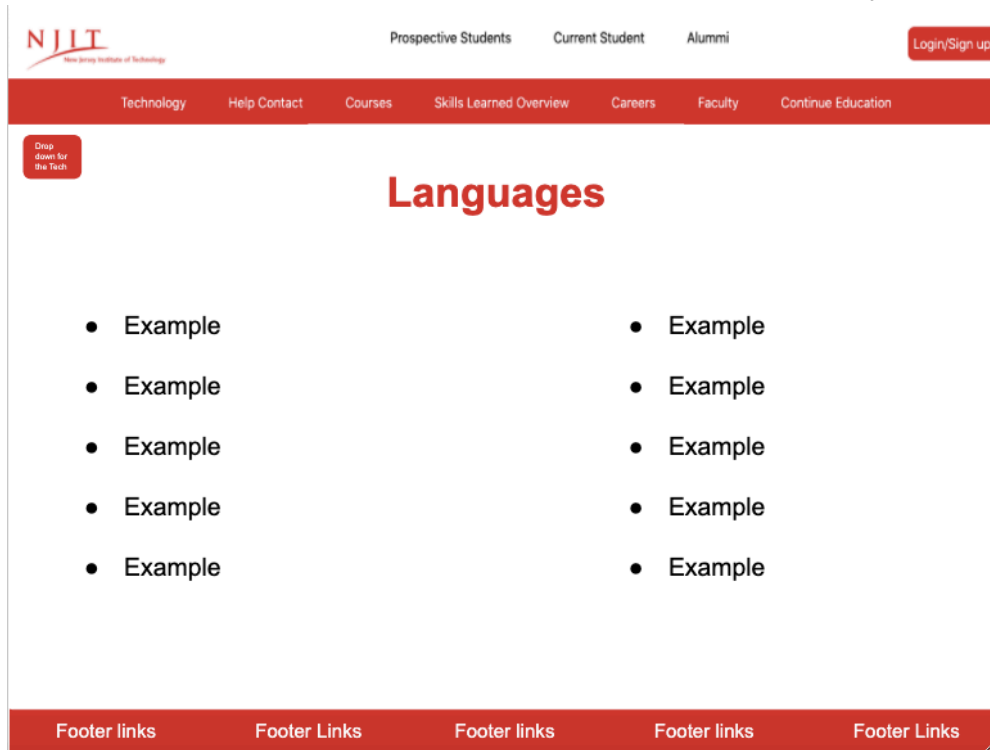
NJIT
New Jersey Institute of Technology

Prospective Students Current Student Alummi

Login/Sign up

Technology Help Contact Courses Skills Learned Overview Careers Faculty Continue Education

Drop down for the Tech

Languages

- Example
- Example
- Example
- Example
- Example

- Example
- Example
- Example
- Example
- Example

Footer links Footer Links Footer links Footer links Footer Links